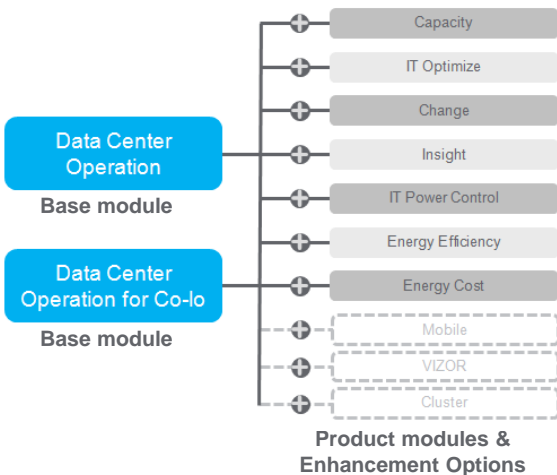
Data Center Operation

Base module

Data Center Operation for Co-lo

Base module

Capacity

IT Optimize

Change

Insight

IT Power Control

Energy Efficiency

Energy Cost

Mobile

VIZOR

Cluster

Product modules & Enhancement Options